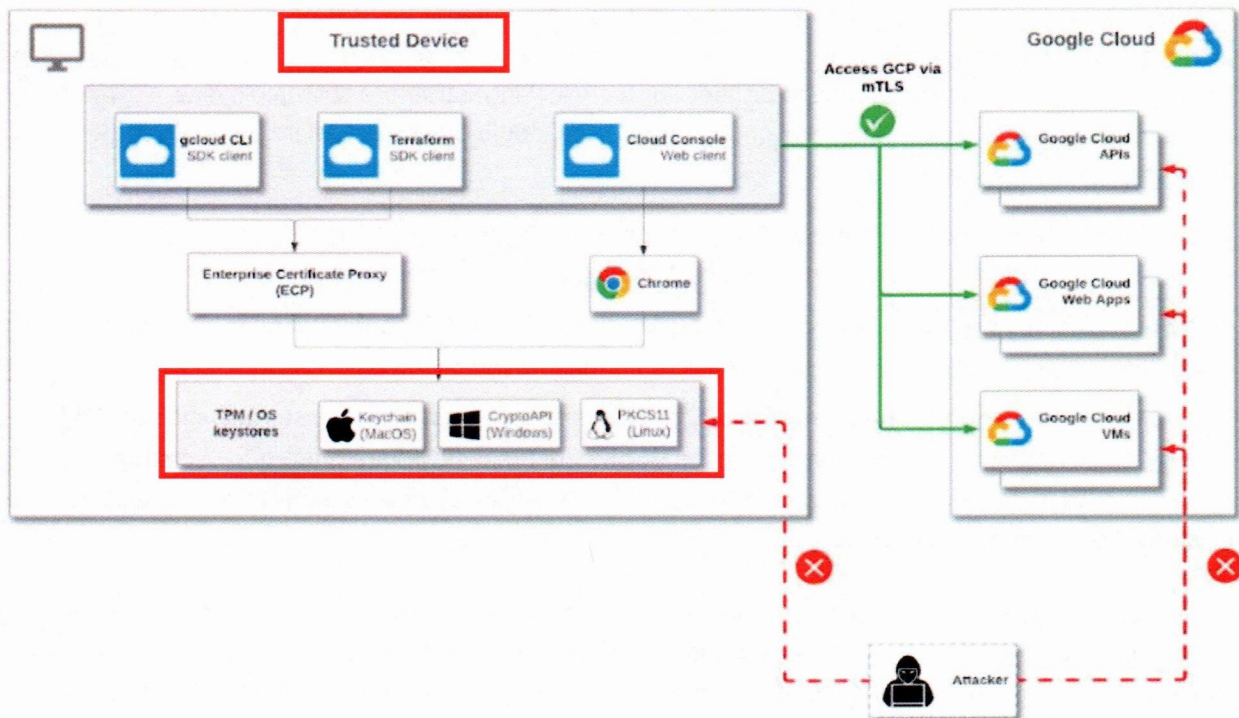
Trusted Device

gcloud CLI
SDK client

Terraform
SDK client

Cloud Console
Web client

Enterprise Certificate Proxy
(ECP)

Chrome

TPM / OS
keystores

Keychain
(MacOS)

CryptoAPI
(Windows)

PKCS11
(Linux)

Access GCP via
mTLS

Google Cloud

Google Cloud
APIs

Google Cloud
Web Apps

Google Cloud
VMs

Attacker